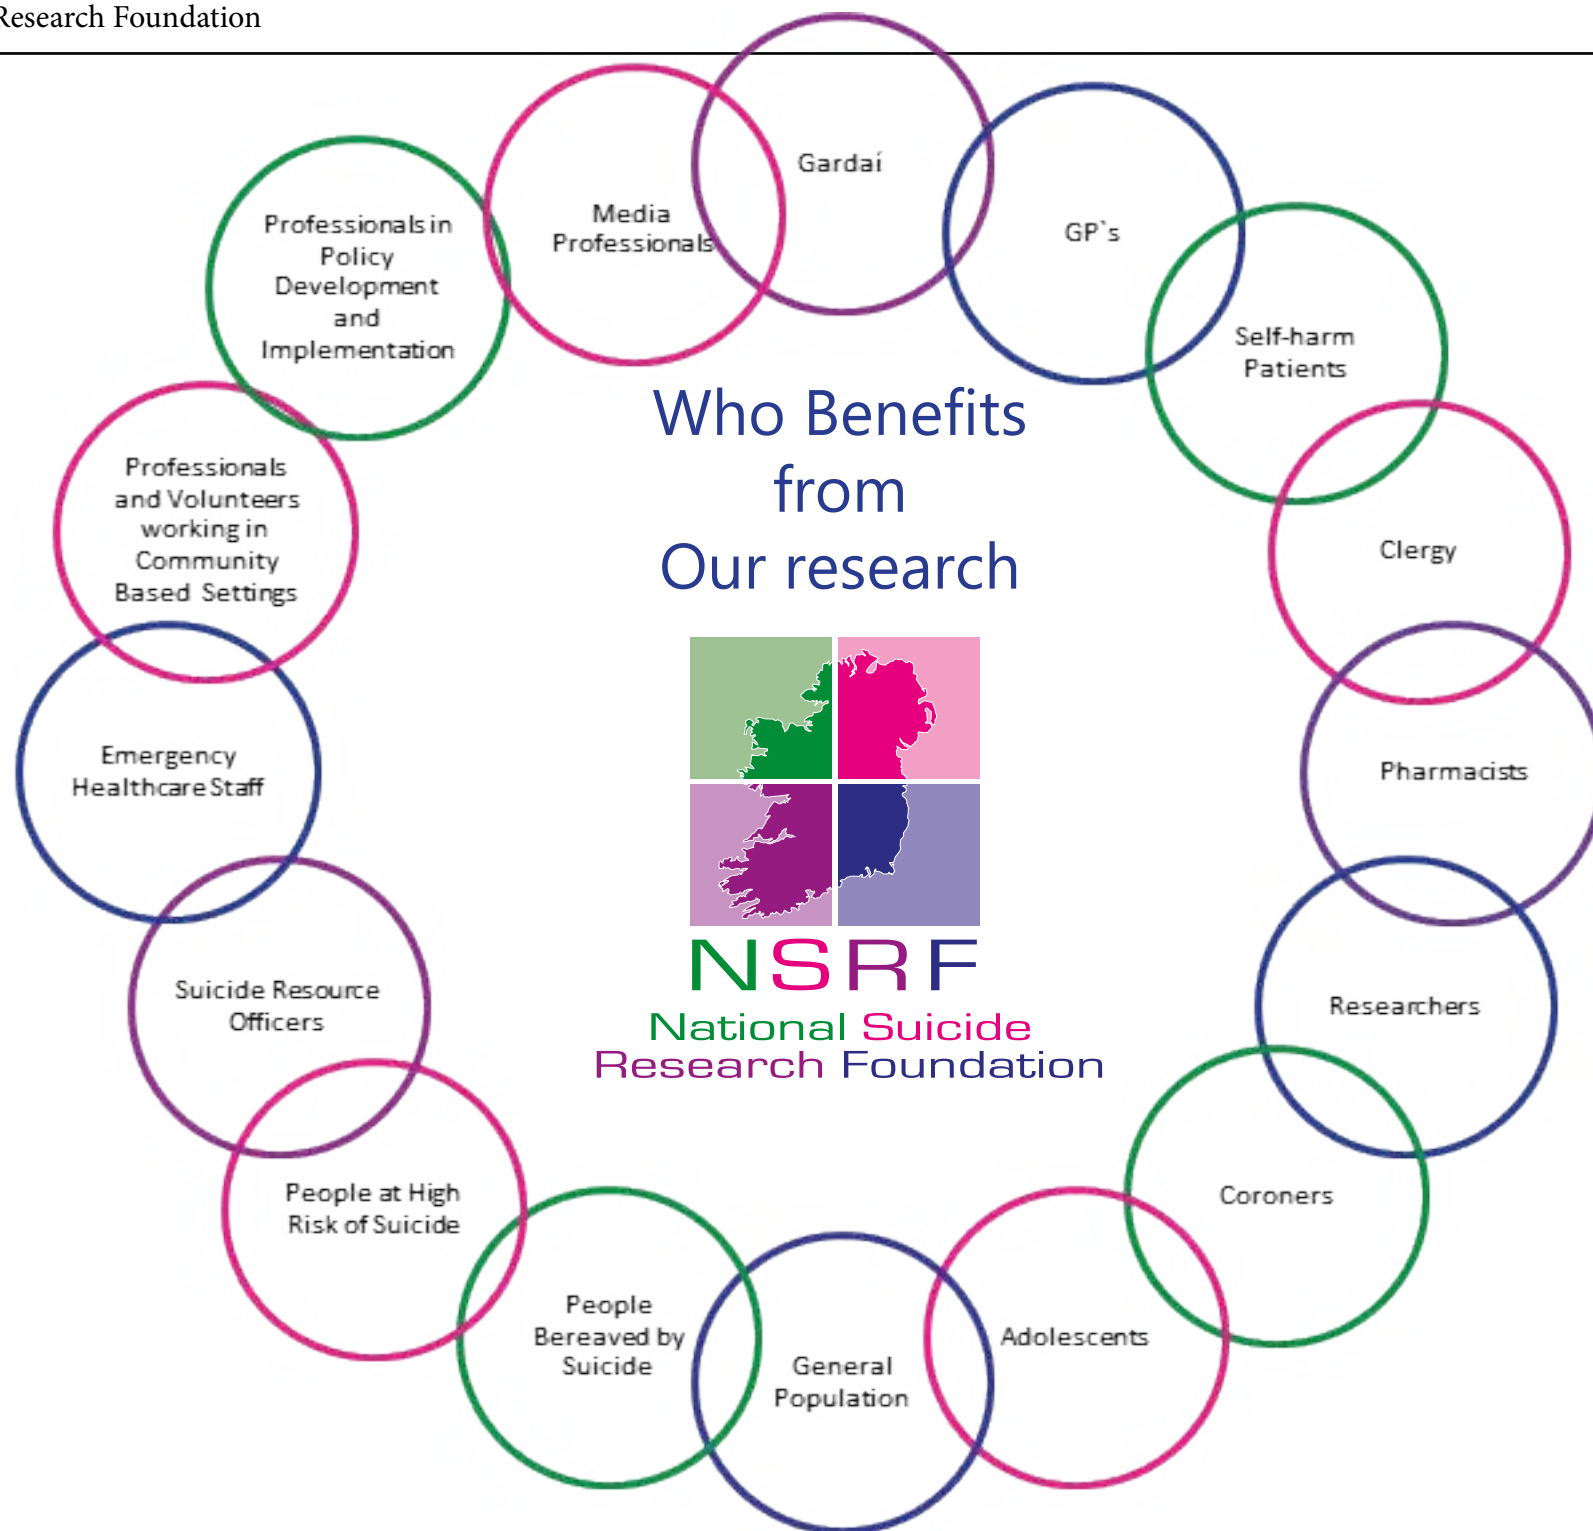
Research Foundation

Gardaí

Media Professionals

GP`s

Professionals in Policy Development and Implementation

Self-harm Patients

Who Benefits from Our research

Professionals and Volunteers working in Community Based Settings

Clergy

Emergency Healthcare Staff

Pharmacists

NSRF
National Suicide Research Foundation

Suicide Resource Officers

Researchers

People at High Risk of Suicide

Coroners

People Bereaved by Suicide

General Population

Adolescents